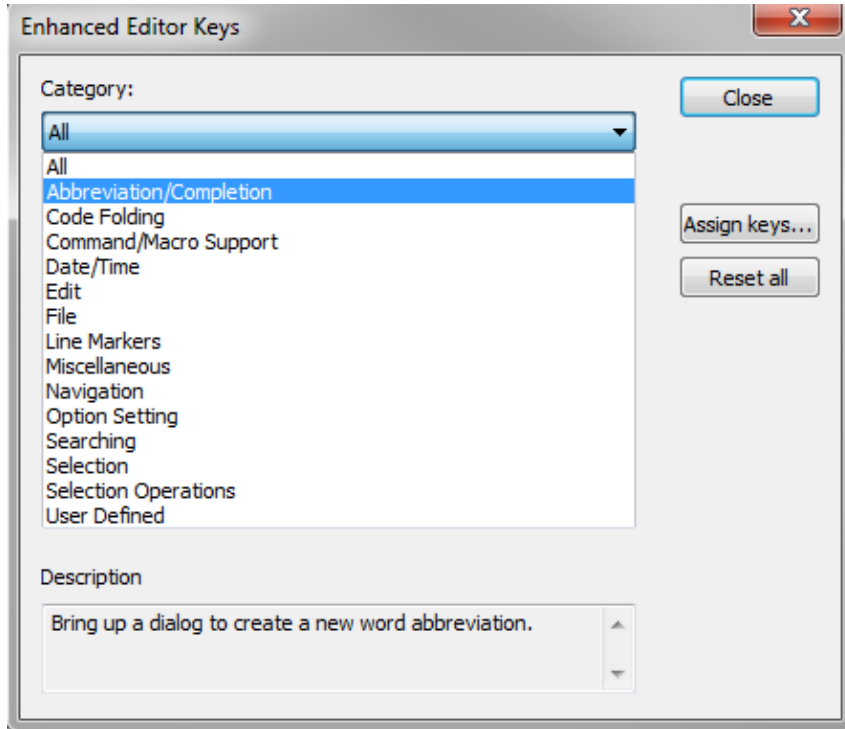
Enhanced Editor Keys

X

Category:

All

All
Abbreviation/Completion
Code Folding
Command/Macro Support
Date/Time
Edit
File
Line Markers
Miscellaneous
Navigation
Option Setting
Searching
Selection
Selection Operations
User Defined

Close

Assign keys...

Reset all

Description

Bring up a dialog to create a new word abbreviation.